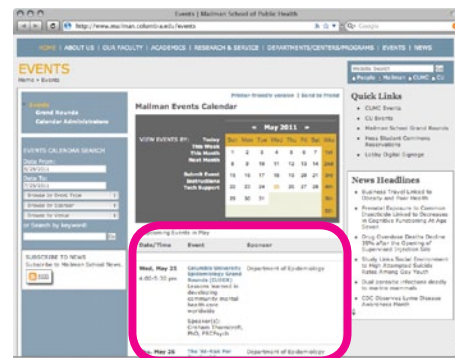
Events | Mailman School of Public Health

http://www.mailman.columbia.edu/events

Google

HOME | ABOUT US | OUR FACULTY | ACADEMICS | RESEARCH & SERVICE | DEPARTMENTS/CENTERS/PROGRAMS | EVENTS | NEWS

EVENTS

Home » Events

Events
Grand Rounds
Calendar Administrators

EVENTS CALENDAR SEARCH
Date From:
Date To:
Browse by Event Type
Browse by Sponsor
Browse by Venue
or Search by keyword:
Go

SUBSCRIBE TO NEWS
Subscribe to Mailman School News

RSS

Mailman Events Calendar

Printer-friendly version | Send to friend

VIEW EVENTS BY: Today
This Week
This Month
Next Month

Submit Event
Instructions
Tech Support

« May 2011 »

| Sun | Mon | Tue | Wed | Thu | Fri | Sat |
|---|---|---|---|---|---|---|
| 1 | 2 | 3 | 4 | 5 | 6 | 7 |
| 8 | 9 | 10 | 11 | 12 | 13 | 14 |
| 15 | 16 | 17 | 18 | 19 | 20 | 21 |
| 22 | 23 | 24 | 25 | 26 | 27 | 28 |
| 29 | 30 | 31 | | | | |

Upcoming Events in May

| Date/Time | Event | Sponsor |
|---|---|---|
| Wed, May 25 4:00-5:30 pm | Columbia University Epidemiology Grand Rounds (CUEGR) Lessons learned in developing community mental health care worldwide Speaker(s): Graham Thornicroft, PhD, FRCPsych | Department of Epidemiology |
| Thu, May 26 | The "Mi-Fab For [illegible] | Department of Epidemiology |

Website Search
People | Mailman | CUMC | Go

Quick Links
CUMC Events
CU Events
Mailman School Grand Rounds
Mass Student Commons Reservations
Lottery Digital Signage

News Headlines
Business Travel Linked to Obesity and Poor Health
Prenatal Exposure to Common Insecticide Linked to Decreases in Cognitive Functioning at Age Seven
Drug Overdose Deaths Decline 28% after the Opening of Supervised Injection Site
Study Links Social Environment to High Attempted Suicide Rates Among Gay Youth
Dual zoonotic infections deadly to marine mammals
CDC Observes Lyme Disease Awareness Month